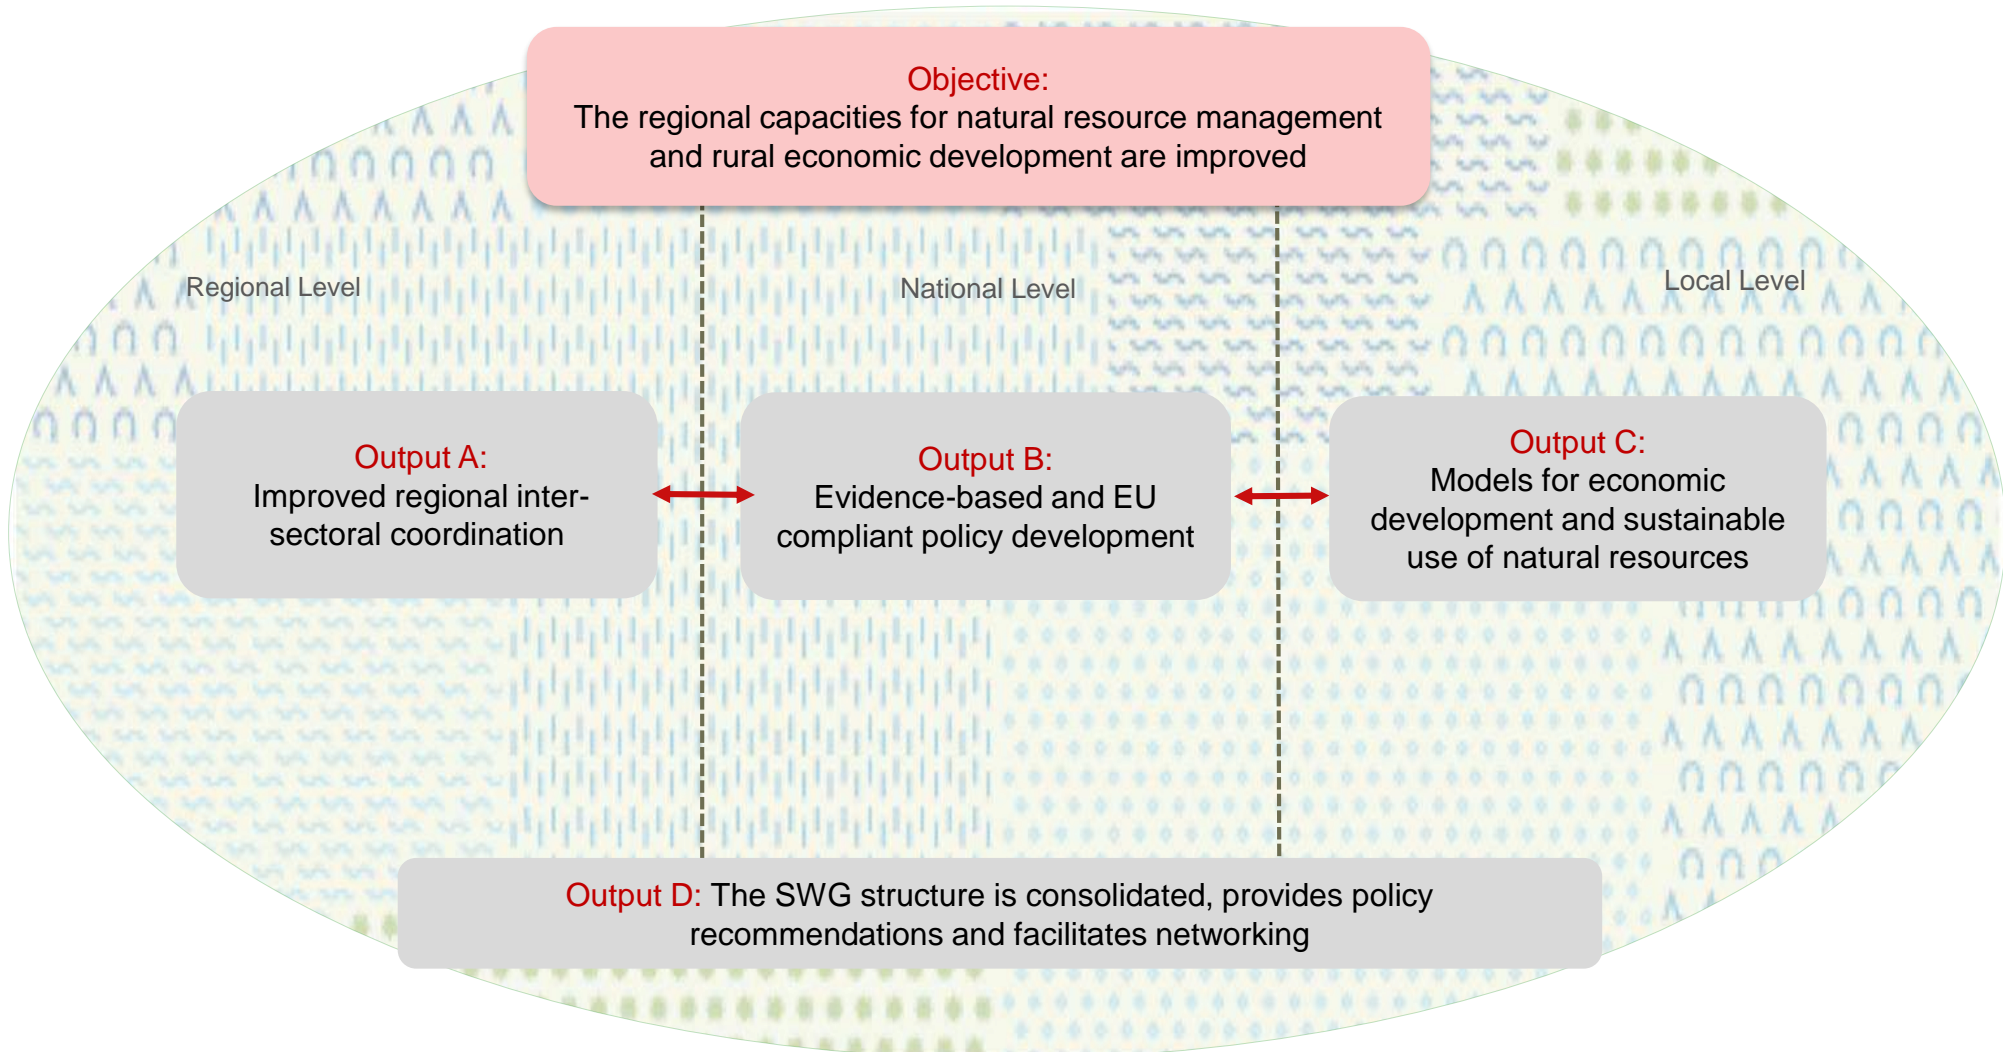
Objective:
The regional capacities for natural resource management and rural economic development are improved

Regional Level

National Level

Local Level

Output A:
Improved regional intersectoral coordination

Output B:
Evidence-based and EU compliant policy development

Output C:
Models for economic development and sustainable use of natural resources

Output D: The SWG structure is consolidated, provides policy recommendations and facilitates networking